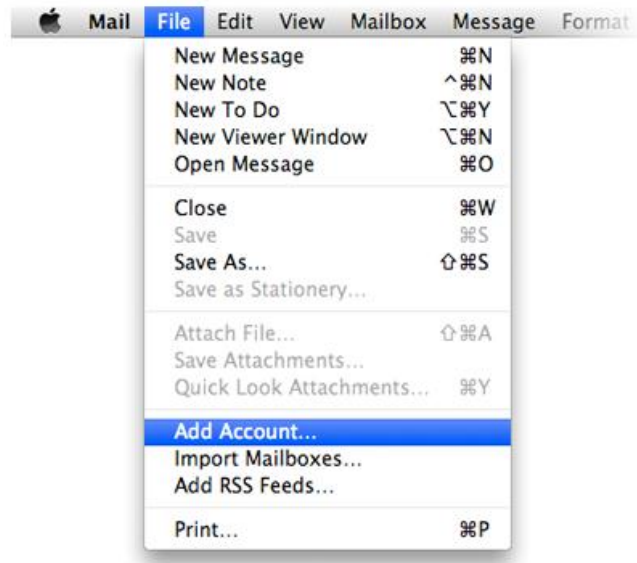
Mail File Edit View Mailbox Message Format

New Message ⌘N
New Note ^⌘N
New To Do ⌥⌘Y
New Viewer Window ⌥⌘N
Open Message ⌘O

Close ⌘W
Save ⌘S
Save As... ⇧⌘S
Save as Stationery...

Attach File... ⇧⌘A
Save Attachments...
Quick Look Attachments... ⌘Y

Add Account...
Import Mailboxes...
Add RSS Feeds...

Print... ⌘P